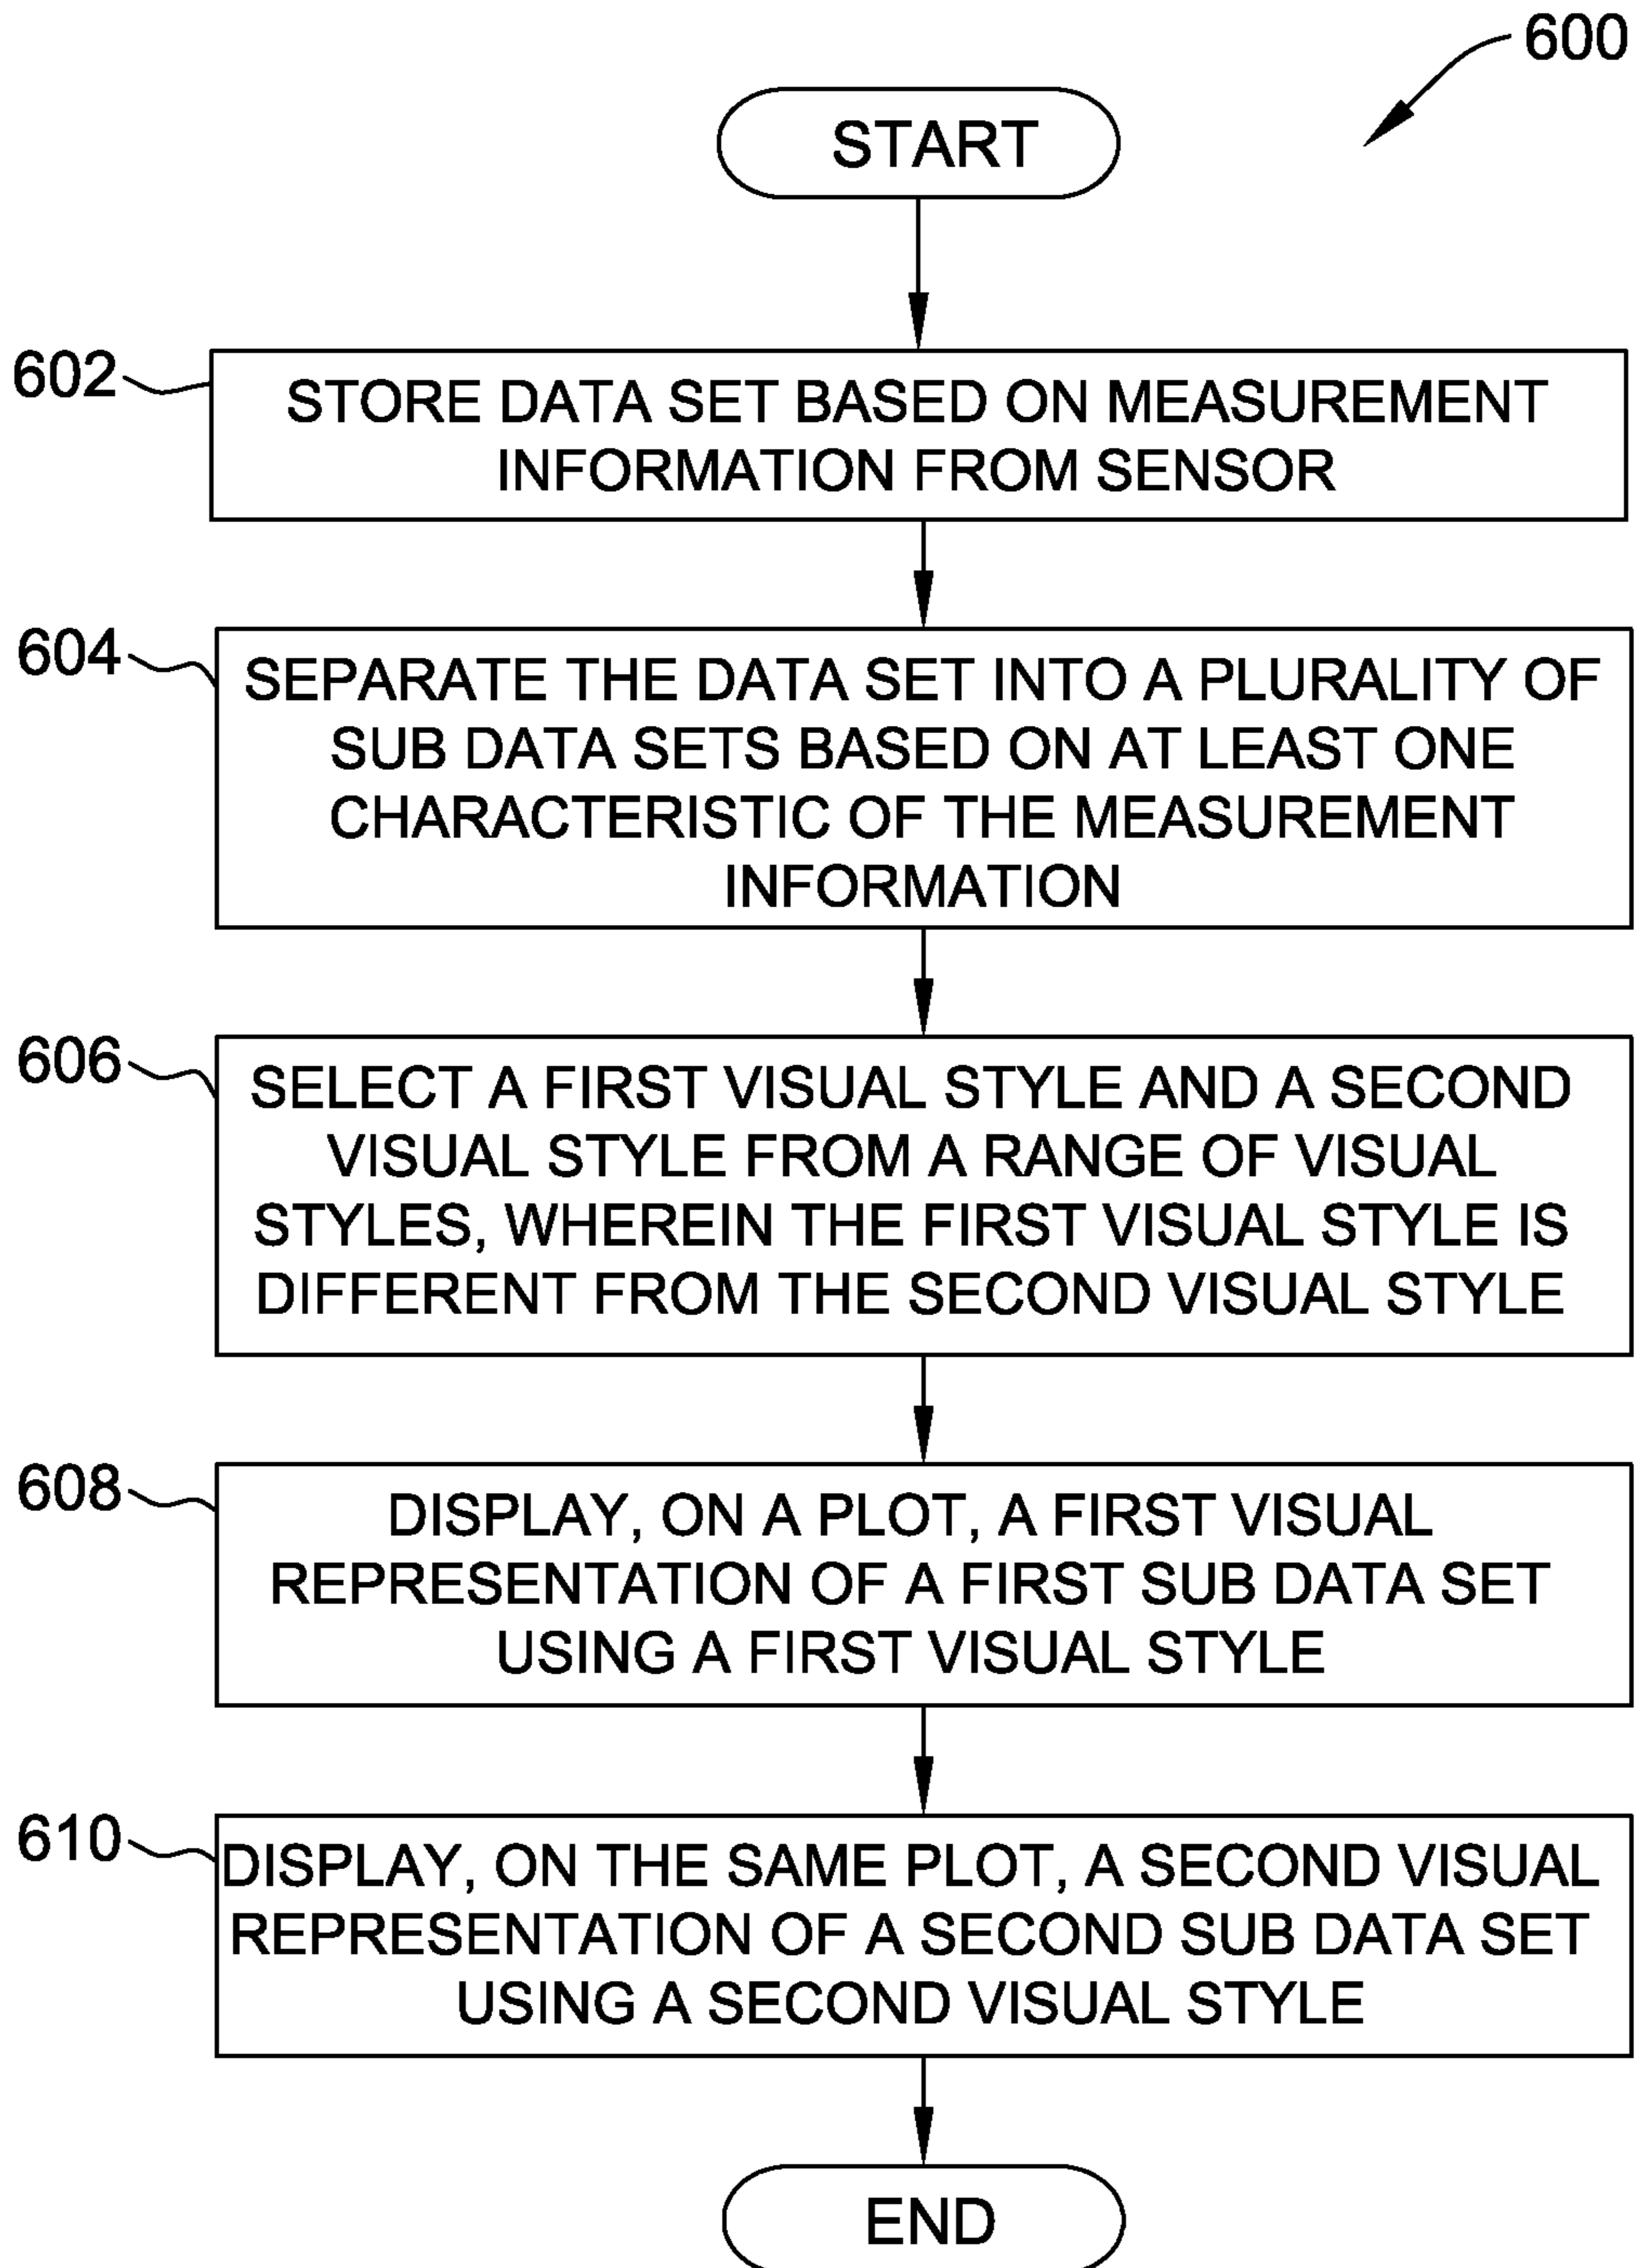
600

START

602

STORE DATA SET BASED ON MEASUREMENT INFORMATION FROM SENSOR

604

SEPARATE THE DATA SET INTO A PLURALITY OF SUB DATA SETS BASED ON AT LEAST ONE CHARACTERISTIC OF THE MEASUREMENT INFORMATION

606

SELECT A FIRST VISUAL STYLE AND A SECOND VISUAL STYLE FROM A RANGE OF VISUAL STYLES, WHEREIN THE FIRST VISUAL STYLE IS DIFFERENT FROM THE SECOND VISUAL STYLE

608

DISPLAY, ON A PLOT, A FIRST VISUAL REPRESENTATION OF A FIRST SUB DATA SET USING A FIRST VISUAL STYLE

610

DISPLAY, ON THE SAME PLOT, A SECOND VISUAL REPRESENTATION OF A SECOND SUB DATA SET USING A SECOND VISUAL STYLE

END